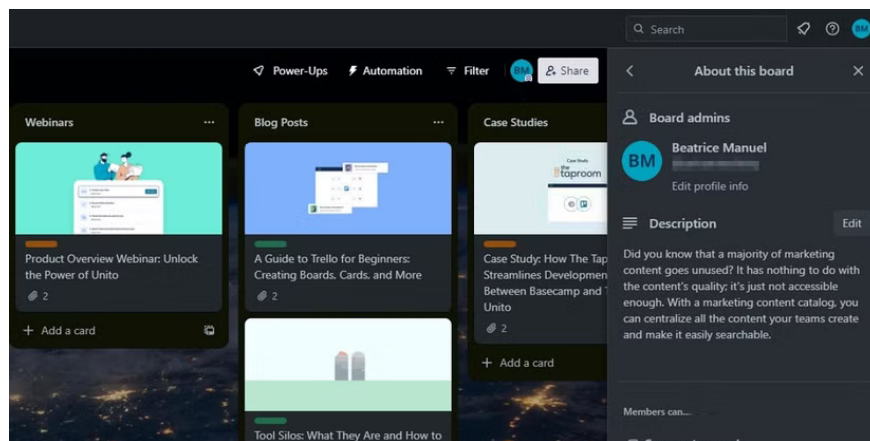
Search

BM

Power-Ups Automation Filter BM Share

About this board

Webinars ...

Product Overview Webinar: Unlock the Power of Unito

2

+ Add a card

Blog Posts ...

A Guide to Trello for Beginners: Creating Boards, Cards, and More

2

Tool Silos: What They Are and How to

Case Studies

Case Study the taproom

Case Study: How The Tap Streamlines Developmen Between Basecamp and T Unito

2

+ Add a card

Board admins

BM Beatrice Manuel

Edit profile info

Description Edit

Did you know that a majority of marketing content goes unused? It has nothing to do with the content's quality: it's just not accessible enough. With a marketing content catalog, you can centralize all the content your teams create and make it easily searchable.

Members can...